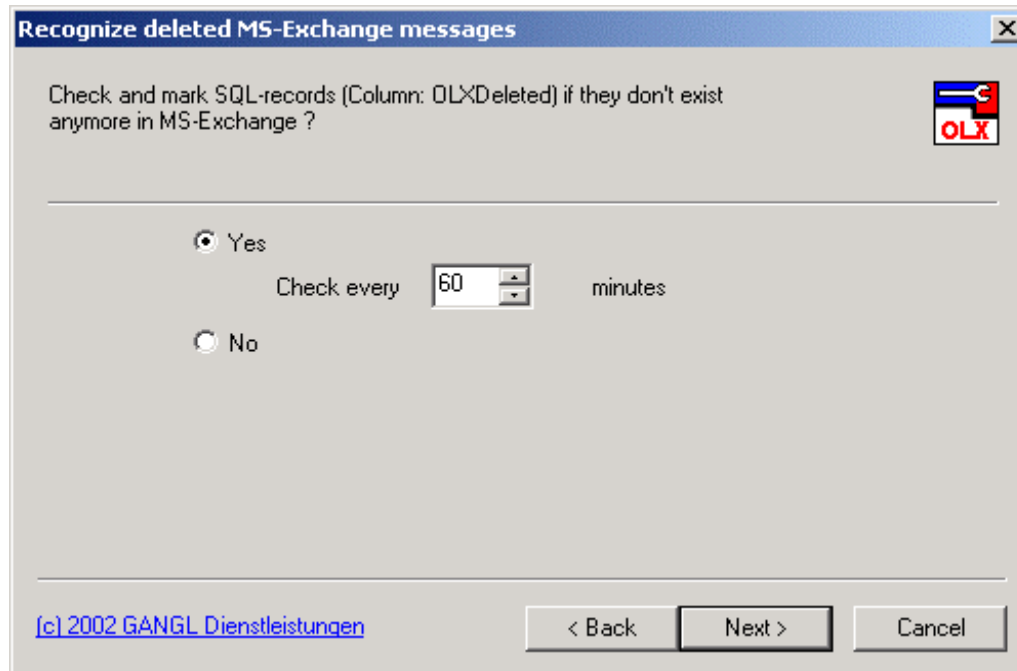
Recognize deleted MS-Exchange messages

Check and mark SQL-records (Column: OLXDeleted) if they don't exist anymore in MS-Exchange ?

OLX

Yes

Check every 60 minutes

No

(c) 2002 GANGL Dienstleistungen

< Back

Next >

Cancel